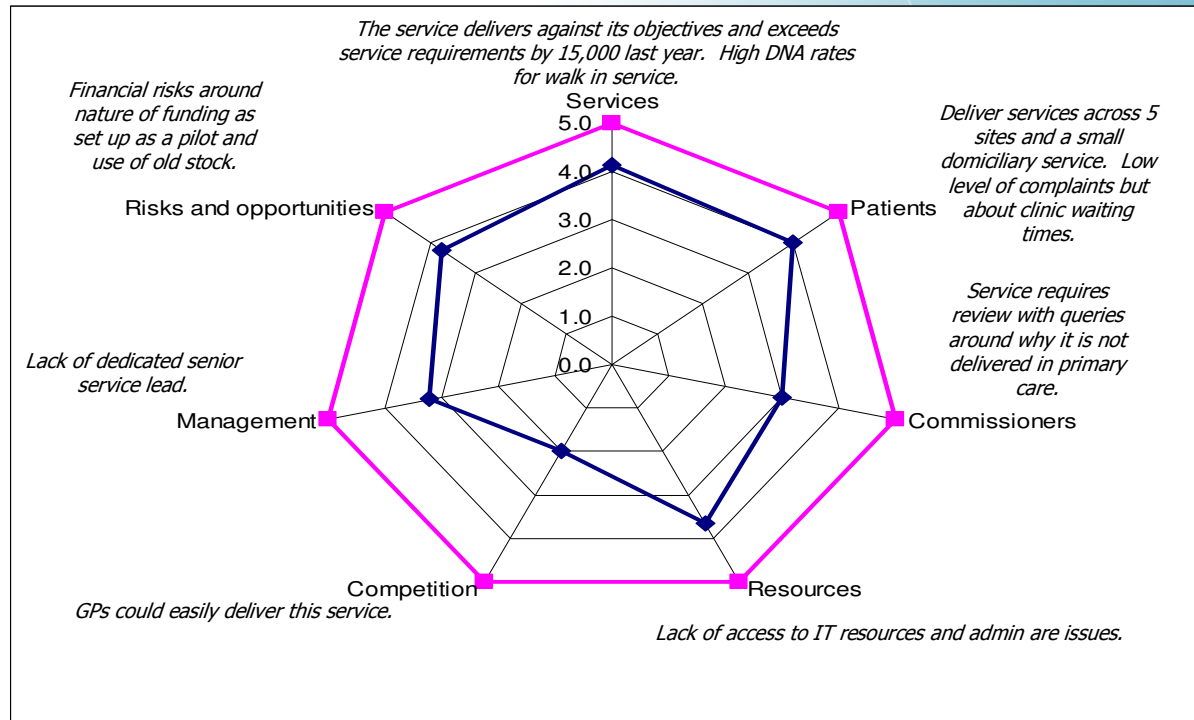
The service delivers against its objectives and exceeds service requirements by 15,000 last year. High DNA rates for walk in service.

Services

Financial risks around nature of funding as set up as a pilot and use of old stock.

Deliver services across 5 sites and a small domiciliary service. Low level of complaints but about clinic waiting times.

5.0
4.0
3.0
2.0
1.0
0.0

Risks and opportunities

Patients

Service requires review with queries around why it is not delivered in primary care.

Lack of dedicated senior service lead.

Management

Commissioners

Competition

Resources

GPs could easily deliver this service.

Lack of access to IT resources and admin are issues.